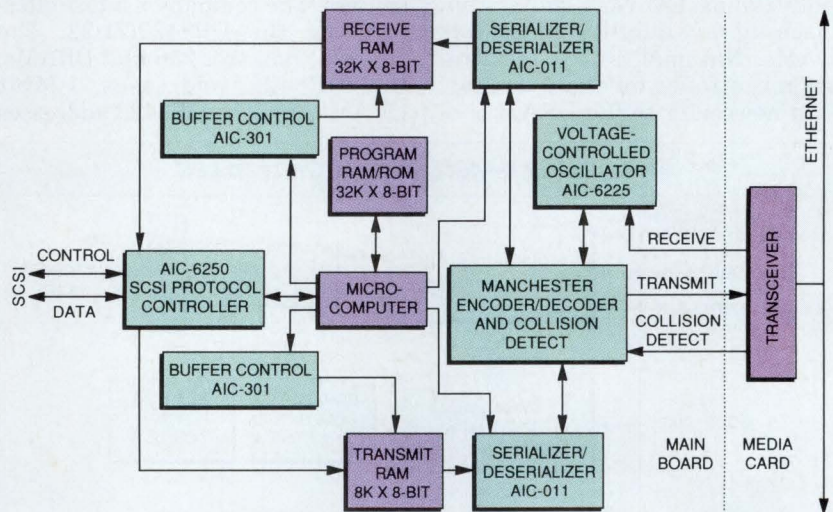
RECEIVE RAM 32K X 8-BIT

SERIALIZER/ DESERIALIZER AIC-011

BUFFER CONTROL AIC-301

PROGRAM RAM/ROM 32K X 8-BIT

VOLTAGE-CONTROLLED OSCILLATOR AIC-6225

ETHERNET

SCSI

CONTROL

DATA

AIC-6250 SCSI PROTOCOL CONTROLLER

MICRO-COMPUTER

MANCHESTER ENCODER/DECODER AND COLLISION DETECT

RECEIVE

TRANSMIT

COLLISION DETECT

TRANSCEIVER

BUFFER CONTROL AIC-301

TRANSMIT RAM 8K X 8-BIT

SERIALIZER/ DESERIALIZER AIC-011

MAIN BOARD

MEDIA CARD